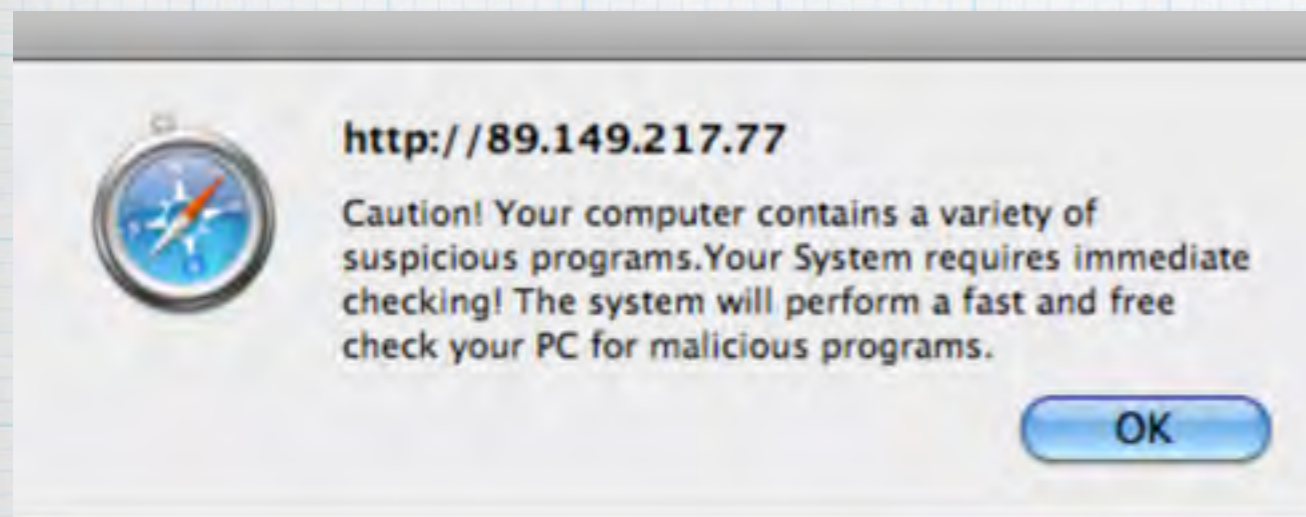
http://89.149.217.77

Caution! Your computer contains a variety of suspicious programs.Your System requires immediate checking! The system will perform a fast and free check your PC for malicious programs.

OK